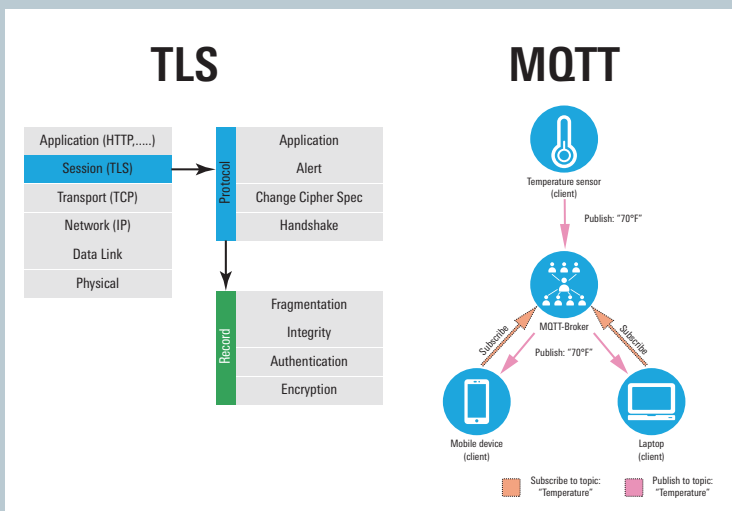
TLS

Application (HTTP,.....)
Session (TLS)
Transport (TCP)
Network (IP)
Data Link
Physical

Protocol
Application
Alert
Change Cipher Spec
Handshake

Record
Fragmentation
Integrity
Authentication
Encryption

MQTT

Temperature sensor (client)

Publish: "70°F"

MQTT-Broker

Subscribe

Subscribe

Publish: "70°F"

Mobile device (client)

Laptop (client)

Subscribe to topic: "Temperature"

Publish to topic: "Temperature"